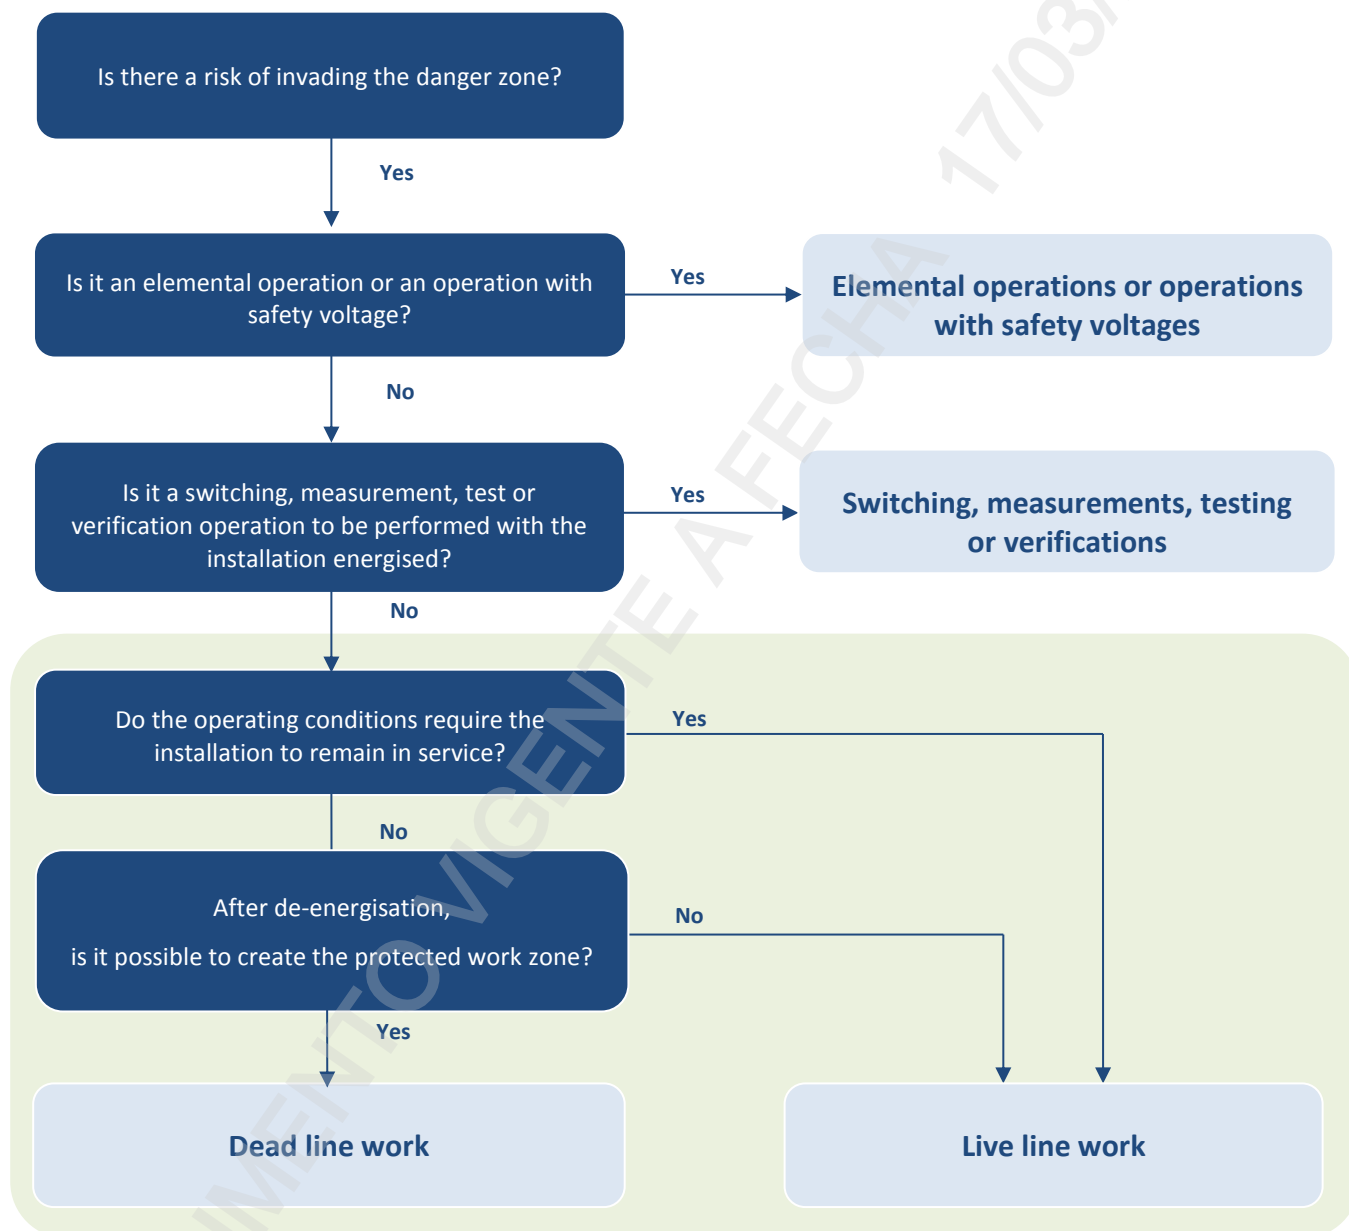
Is there a risk of invading the danger zone?

Yes

Is it an elemental operation or an operation with safety voltage?

Yes

Elemental operations or operations with safety voltages

No

Is it a switching, measurement, test or verification operation to be performed with the installation energised?

Yes

Switching, measurements, testing or verifications

No

Do the operating conditions require the installation to remain in service?

Yes

No

After de-energisation,

is it possible to create the protected work zone?

No

Yes

Dead line work

Live line work

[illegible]MENTO VIGENTE A FECHA 17/03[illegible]